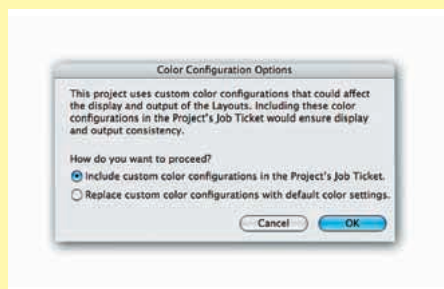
Color Configuration Options

This project uses custom color configurations that could affect the display and output of the Layouts. Including these color configurations in the Project's Job Ticket would ensure display and output consistency.

How do you want to proceed?

Include custom color configurations in the Project's Job Ticket.

Replace custom color configurations with default color settings.

Cancel

OK